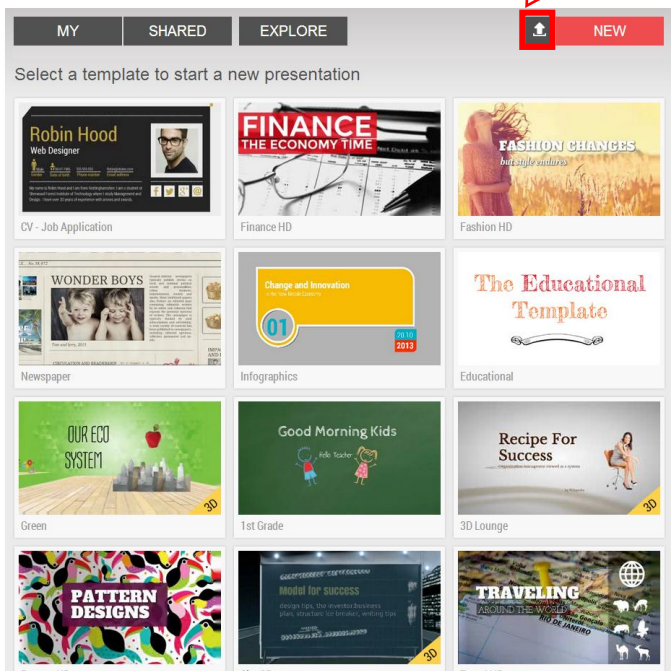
MY
SHARED
EXPLORE
NEW

Select a template to start a new presentation

Robin Hood
Web Designer
CV - Job Application

FINANCE
THE ECONOMY TIME
Finance HD

FASHION CHANGES
but style endures
Fashion HD

WONDER BOYS
Newspaper

Change and Innovation
01
2013
Infographics

The Educational Template
Educational

OUR ECO SYSTEM
3D
Green

Good Morning Kids
Hello Teacher
1st Grade

Recipe For Success
3D
3D Lounge

PATTERN DESIGNS

Model for success
3D

TRAVELING
AROUND THE WORLD
RIO DE JANEIRO